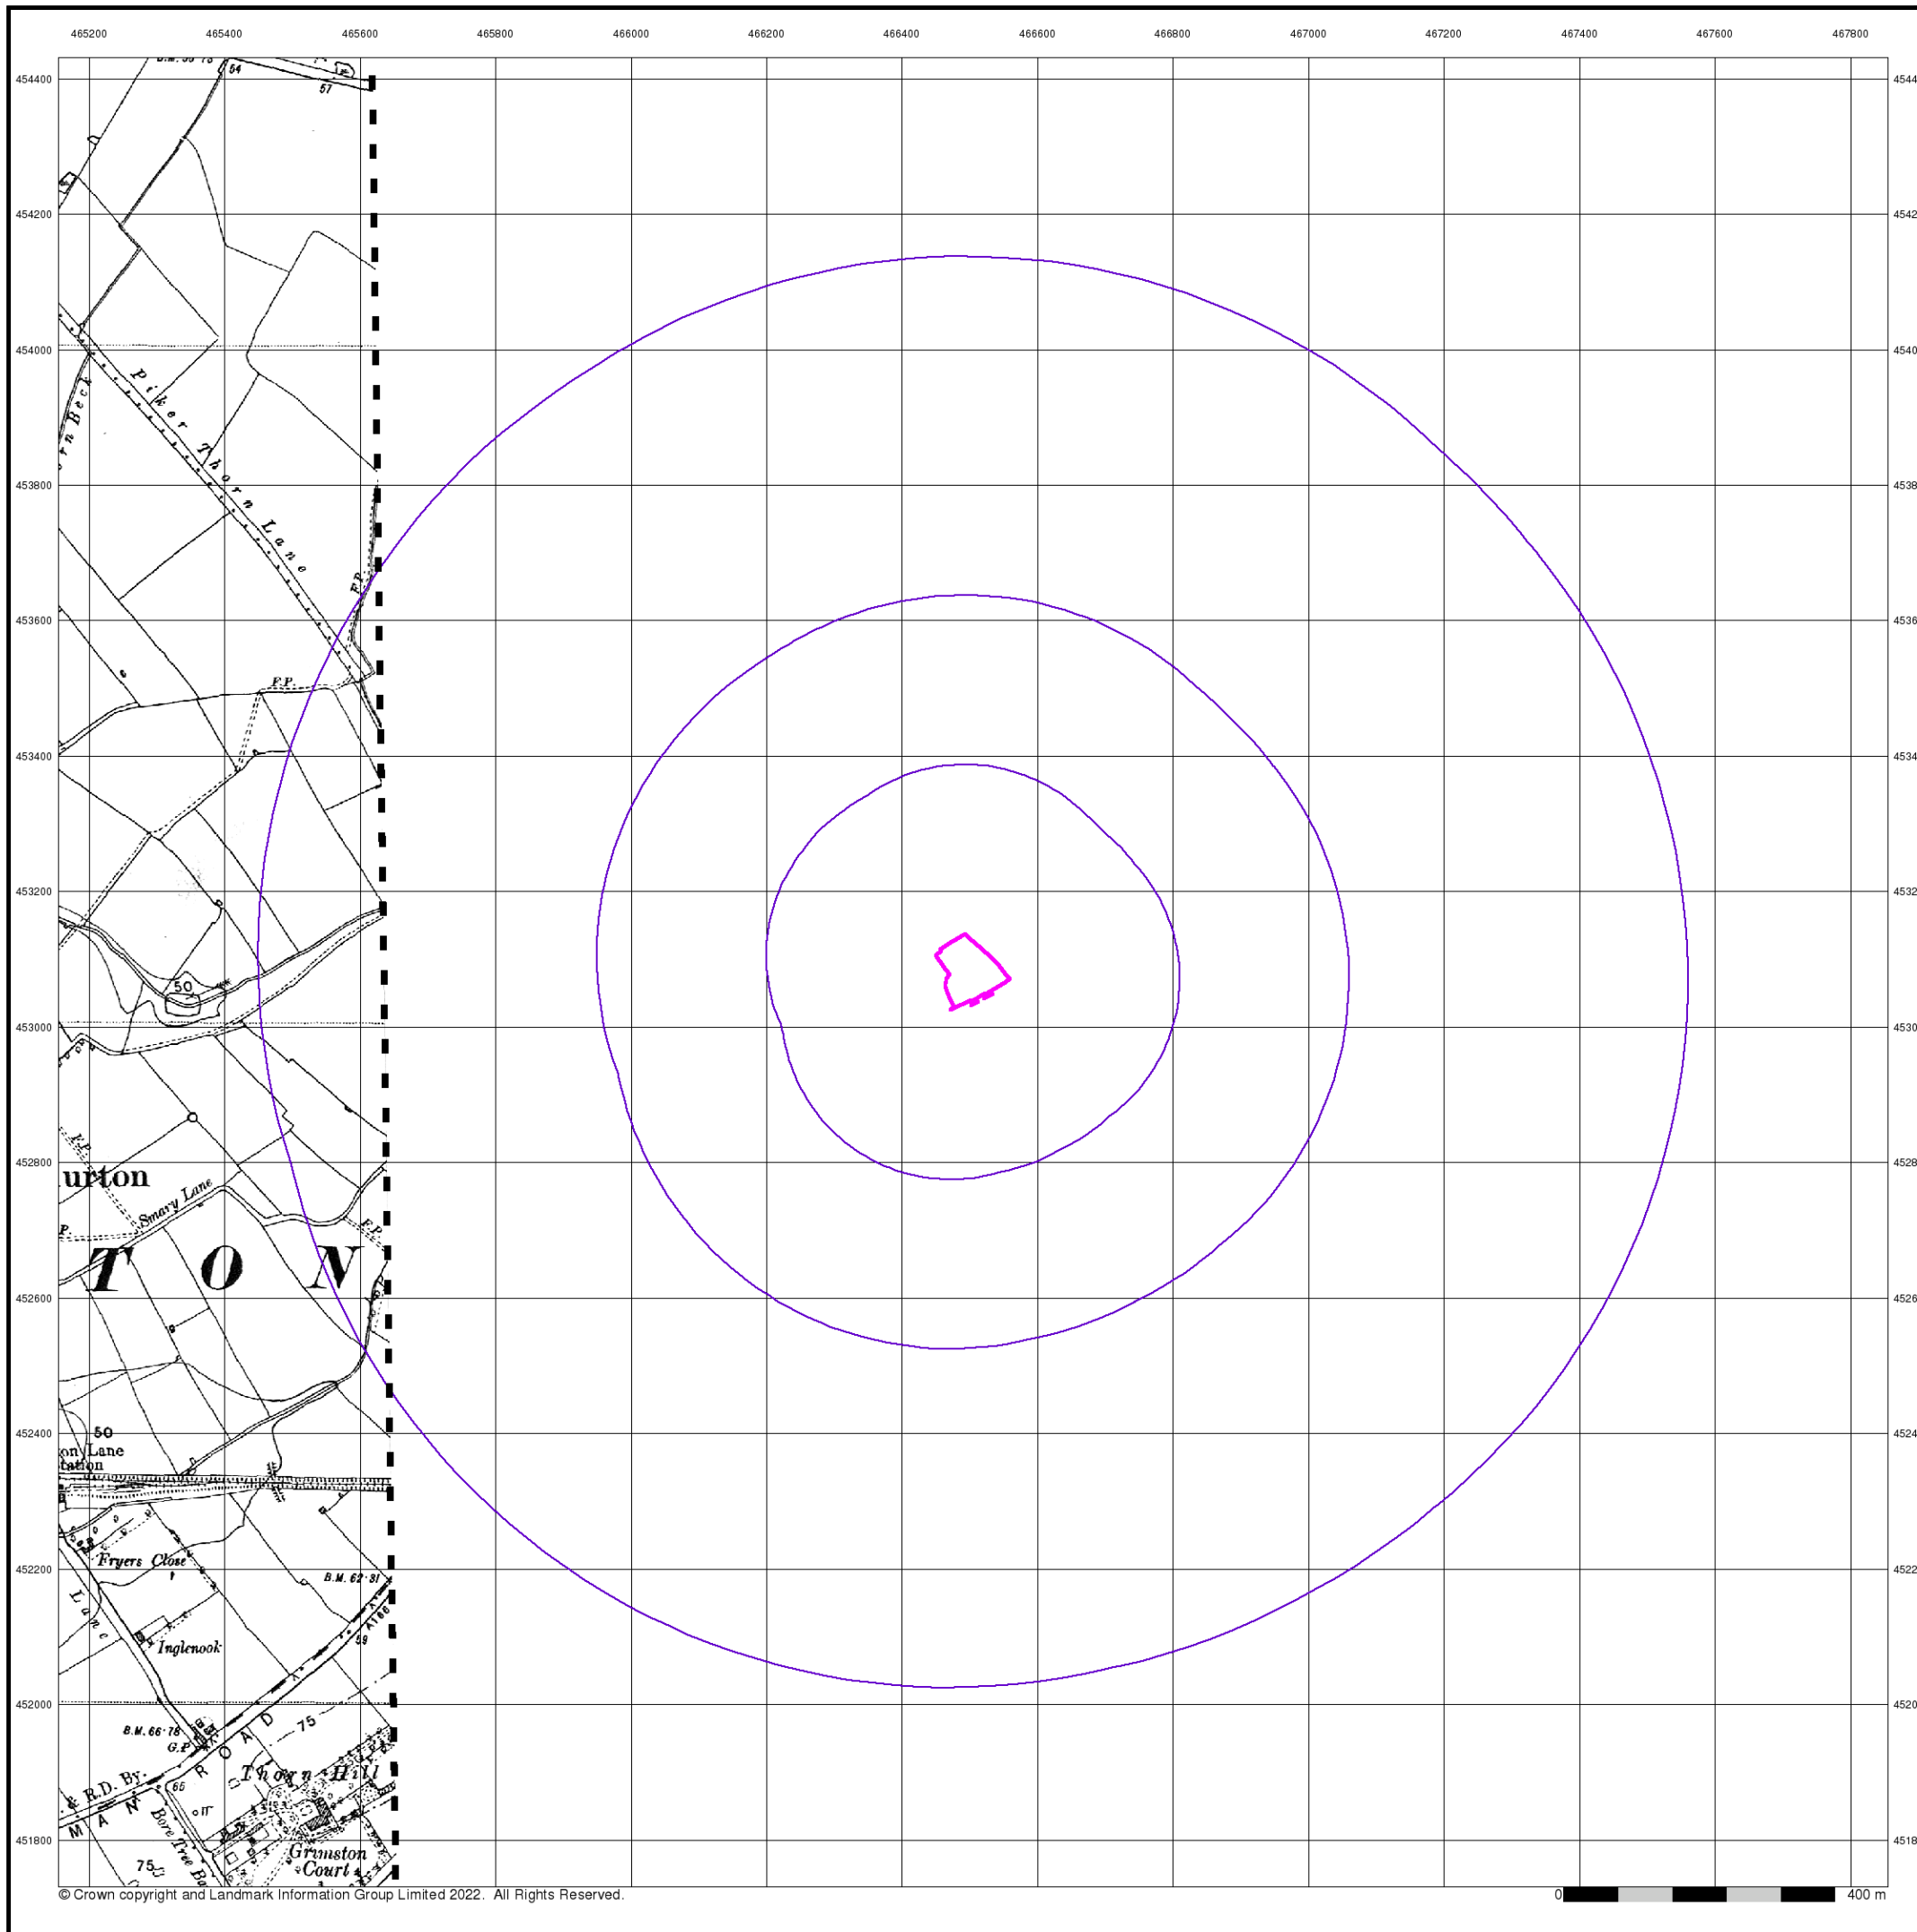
465200 465400 465600 465800 466000 466200 466400 466600 466800 467000 467200 467400 467600 467800

454400
454200
454000
453800
453600
453400
453200
453000
452800
452600
452400
452200
452000
451800

4544
4542
4540
4538
4536
4534
4532
4530
4528
4526
4524
4522
4520
4518

54
57
Beck
Piker Thorn Lane
F.P.
F.P.
50
F.P.
urton
Smary Lane
F.P.
P.
T O N
50
on Lane
tation
Fryers Close
B.M. 62·31
Lane
A166
59
Inglenook
B.M. 66·78
G.P.
ROAD
75
& R.D. By.
MAN
65
Thorn Hill
Bore Tree Ba
Grimston Court
75

© Crown copyright and Landmark Information Group Limited 2022. All Rights Reserved.

0 400 m